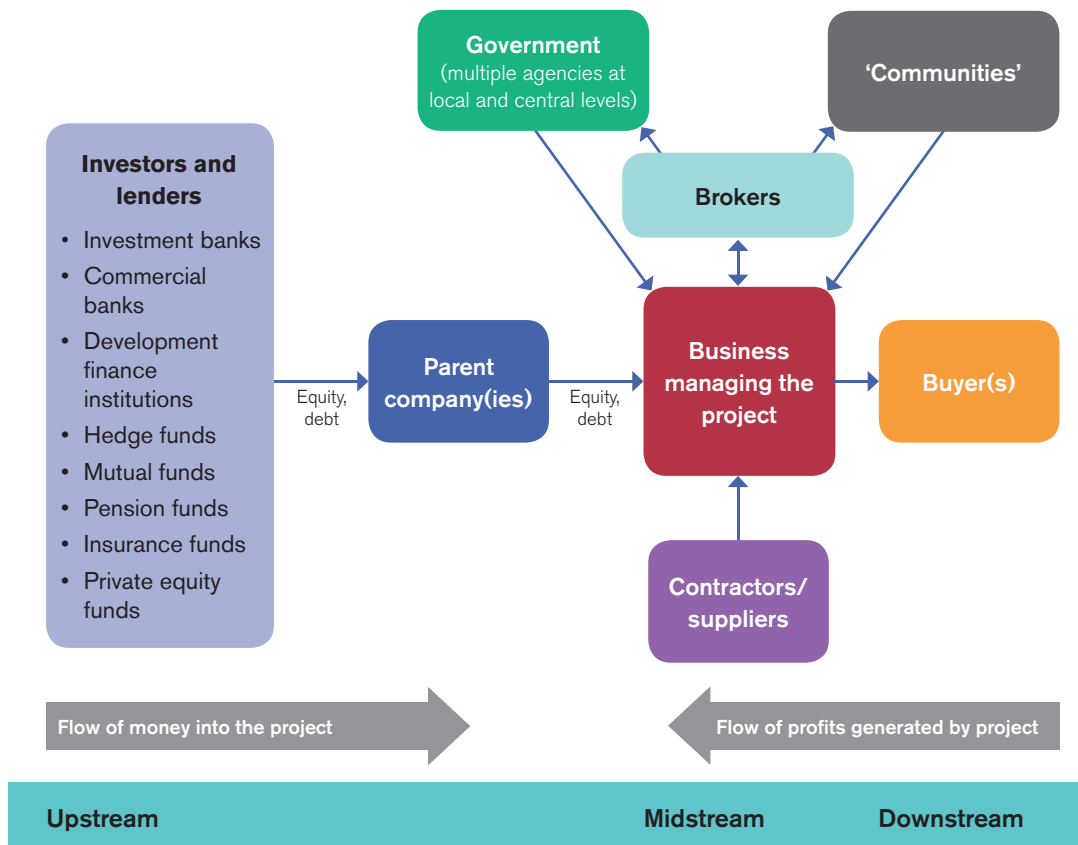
Government
(multiple agencies at local and central levels)

'Communities'

Investors and lenders
• Investment banks
• Commercial banks
• Development finance institutions
• Hedge funds
• Mutual funds
• Pension funds
• Insurance funds
• Private equity funds

Brokers

Equity, debt

Parent company(ies)

Equity, debt

Business managing the project

Buyer(s)

Contractors/ suppliers

Flow of money into the project

Flow of profits generated by project

Upstream

Midstream

Downstream